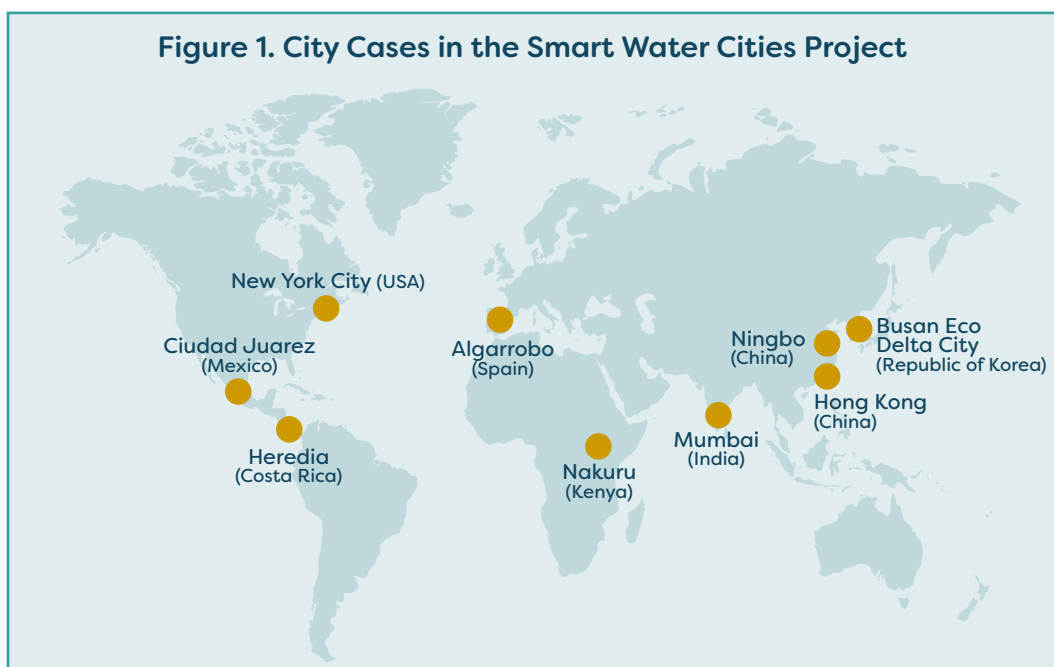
Figure 1. City Cases in the Smart Water Cities Project

New York City (USA)

Ciudad Juarez (Mexico)

Heredia (Costa Rica)

Algarrobo (Spain)

Nakuru (Kenya)

Mumbai (India)

Ningbo (China)

Busan Eco Delta City (Republic of Korea)

Hong Kong (China)